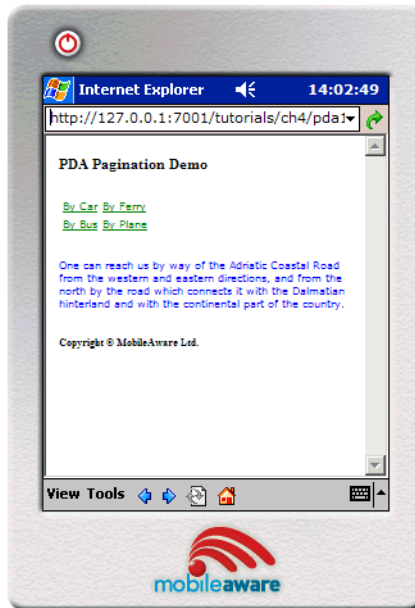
Internet Explorer 14:02:49

http://127.0.0.1:7001/tutorials/ch4/pda1

PDA Pagination Demo

By Car By Ferry
By Bus By Plane

One can reach us by way of the Adriatic Coastal Road from the western and eastern directions, and from the north by the road which connects it with the Dalmatian hinterland and with the continental part of the country.

Copyright © MobileAware Ltd.

View Tools

mobileaware